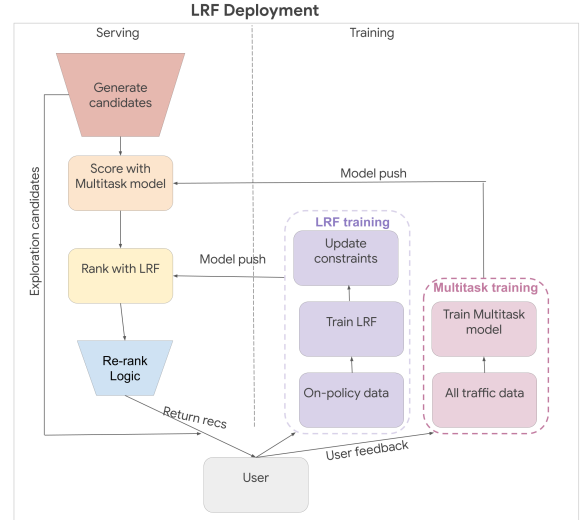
LRF Deployment

Serving

Training

Generate candidates

Score with Multitask model

Model push

LRF training

Update constraints

Rank with LRF

Model push

Multitask training

Train LRF

Train Multitask model

Exploration candidates

Re-rank Logic

On-policy data

All traffic data

Return recs

User feedback

User